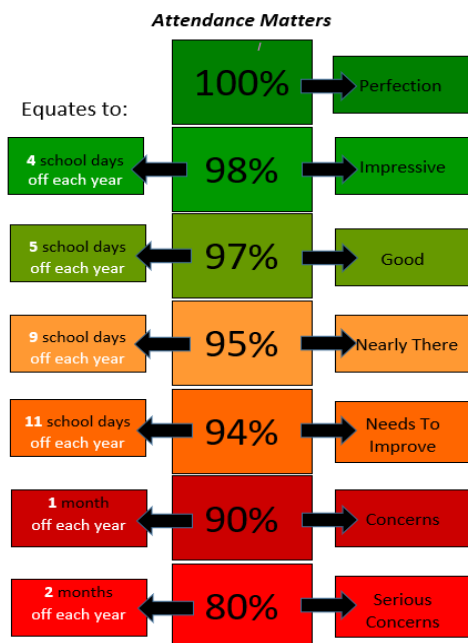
Attendance Matters

Equates to:

100%
Perfection

4 school days off each year
98%
Impressive

5 school days off each year
97%
Good

9 school days off each year
95%
Nearly There

11 school days off each year
94%
Needs To Improve

1 month off each year
90%
Concerns

2 months off each year
80%
Serious Concerns